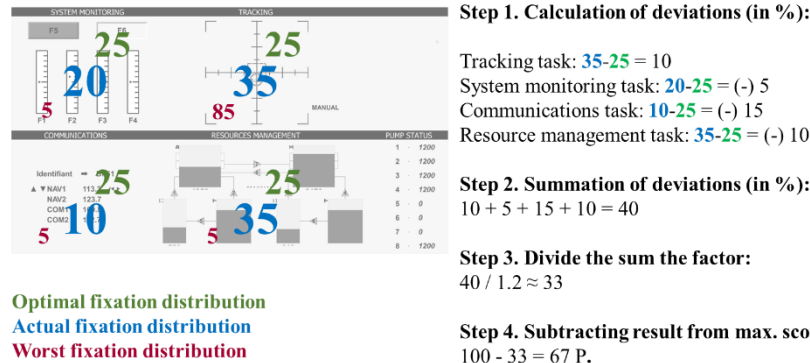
SYSTEM MONITORING
F5
F6
25
20
5
F1 F2 F3 F4
TRACKING
25
35
85
MANUAL
COMMUNICATIONS
Identifiant
▲ ▼NAV1 113.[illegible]
NAV2 123.7
COM1
COM2
25
10
5
RESOURCES MANAGEMENT
25
35
5
PUMP STATUS
1 1200
2 1200
3 1200
4 1200
5 0
6 0
7 0
8 1200

Optimal fixation distribution
Actual fixation distribution
Worst fixation distribution

Step 1. Calculation of deviations (in %):

Tracking task: 35-25 = 10
System monitoring task: 20-25 = (-) 5
Communications task: 10-25 = (-) 15
Resource management task: 35-25 = (-) 10

Step 2. Summation of deviations (in %):
10 + 5 + 15 + 10 = 40

Step 3. Divide the sum the factor:
40 / 1.2 ≈ 33

Step 4. Subtracting result from max. sco
100 - 33 = 67 P.